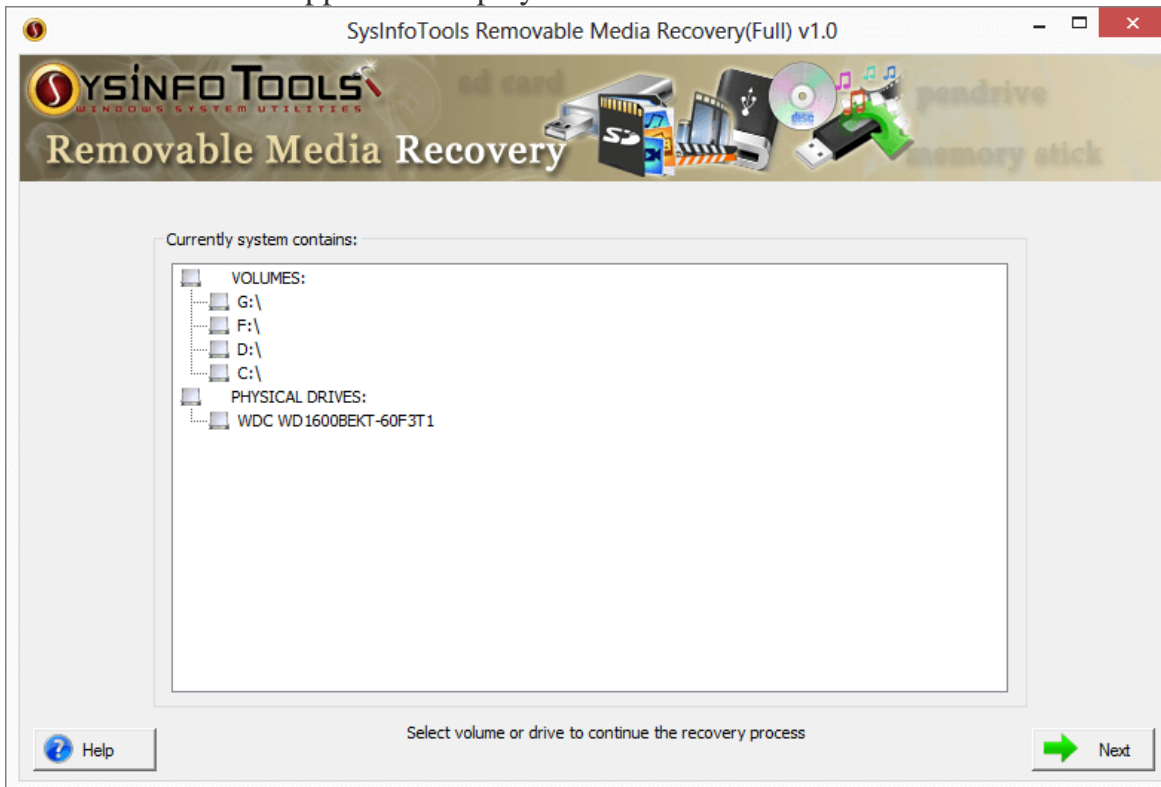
SysInfoTools Removable Media Recovery(Full) v1.0

SYSINFO TOOLS
WINDOWS SYSTEM UTILITIES
Removable Media Recovery
sd card
pendrive
memory stick
SD
disc

Currently system contains:

VOLUMES:
G:\
F:\
D:\
C:\
PHYSICAL DRIVES:
WDC WD1600BEKT-60F3T1

Help

Select volume or drive to continue the recovery process

Next